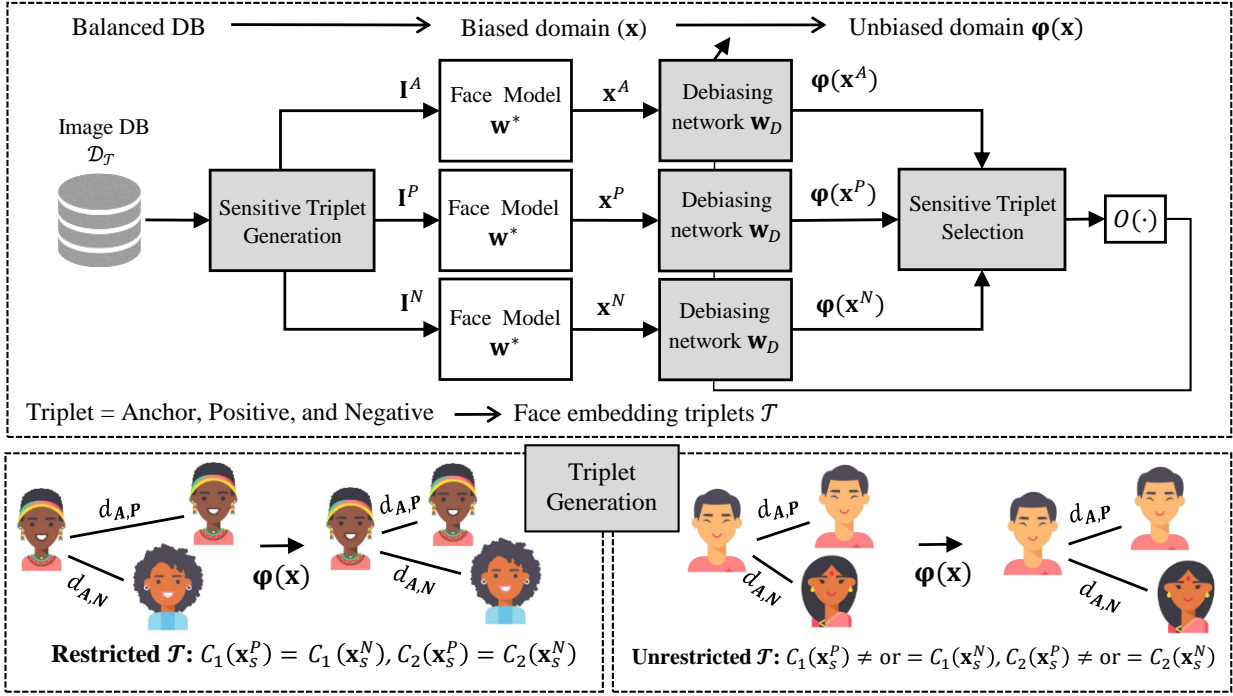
Balanced DB → Biased domain $(\mathbf{x})$ → Unbiased domain $\boldsymbol{\varphi}(\mathbf{x})$

Image DB $\mathcal{D}_{\mathcal{T}}$

Sensitive Triplet Generation

$\mathbf{I}^A$

Face Model $\mathbf{w}^*$

$\mathbf{x}^A$

Debiasing network $\mathbf{w}_D$

$\boldsymbol{\varphi}(\mathbf{x}^A)$

$\mathbf{I}^P$

Face Model $\mathbf{w}^*$

$\mathbf{x}^P$

Debiasing network $\mathbf{w}_D$

$\boldsymbol{\varphi}(\mathbf{x}^P)$

Sensitive Triplet Selection

$O(\cdot)$

$\mathbf{I}^N$

Face Model $\mathbf{w}^*$

$\mathbf{x}^N$

Debiasing network $\mathbf{w}_D$

$\boldsymbol{\varphi}(\mathbf{x}^N)$

Triplet = Anchor, Positive, and Negative → Face embedding triplets $\mathcal{T}$

Triplet Generation

$d_{\mathbf{A},\mathbf{P}}$

$d_{\mathbf{A},\mathbf{N}}$

$\boldsymbol{\varphi}(\mathbf{x})$

$d_{\mathbf{A},\mathbf{P}}$

$d_{\mathbf{A},\mathbf{N}}$

**Restricted $\mathcal{T}$:** $C_1(\mathbf{x}_S^P) = C_1(\mathbf{x}_S^N), C_2(\mathbf{x}_S^P) = C_2(\mathbf{x}_S^N)$

$d_{\mathbf{A},\mathbf{P}}$

$d_{\mathbf{A},\mathbf{N}}$

$\boldsymbol{\varphi}(\mathbf{x})$

$d_{\mathbf{A},\mathbf{P}}$

$d_{\mathbf{A},\mathbf{N}}$

**Unrestricted $\mathcal{T}$:** $C_1(\mathbf{x}_S^P) \neq$ or $= C_1(\mathbf{x}_S^N), C_2(\mathbf{x}_S^P) \neq$ or $= C_2(\mathbf{x}_S^N)$